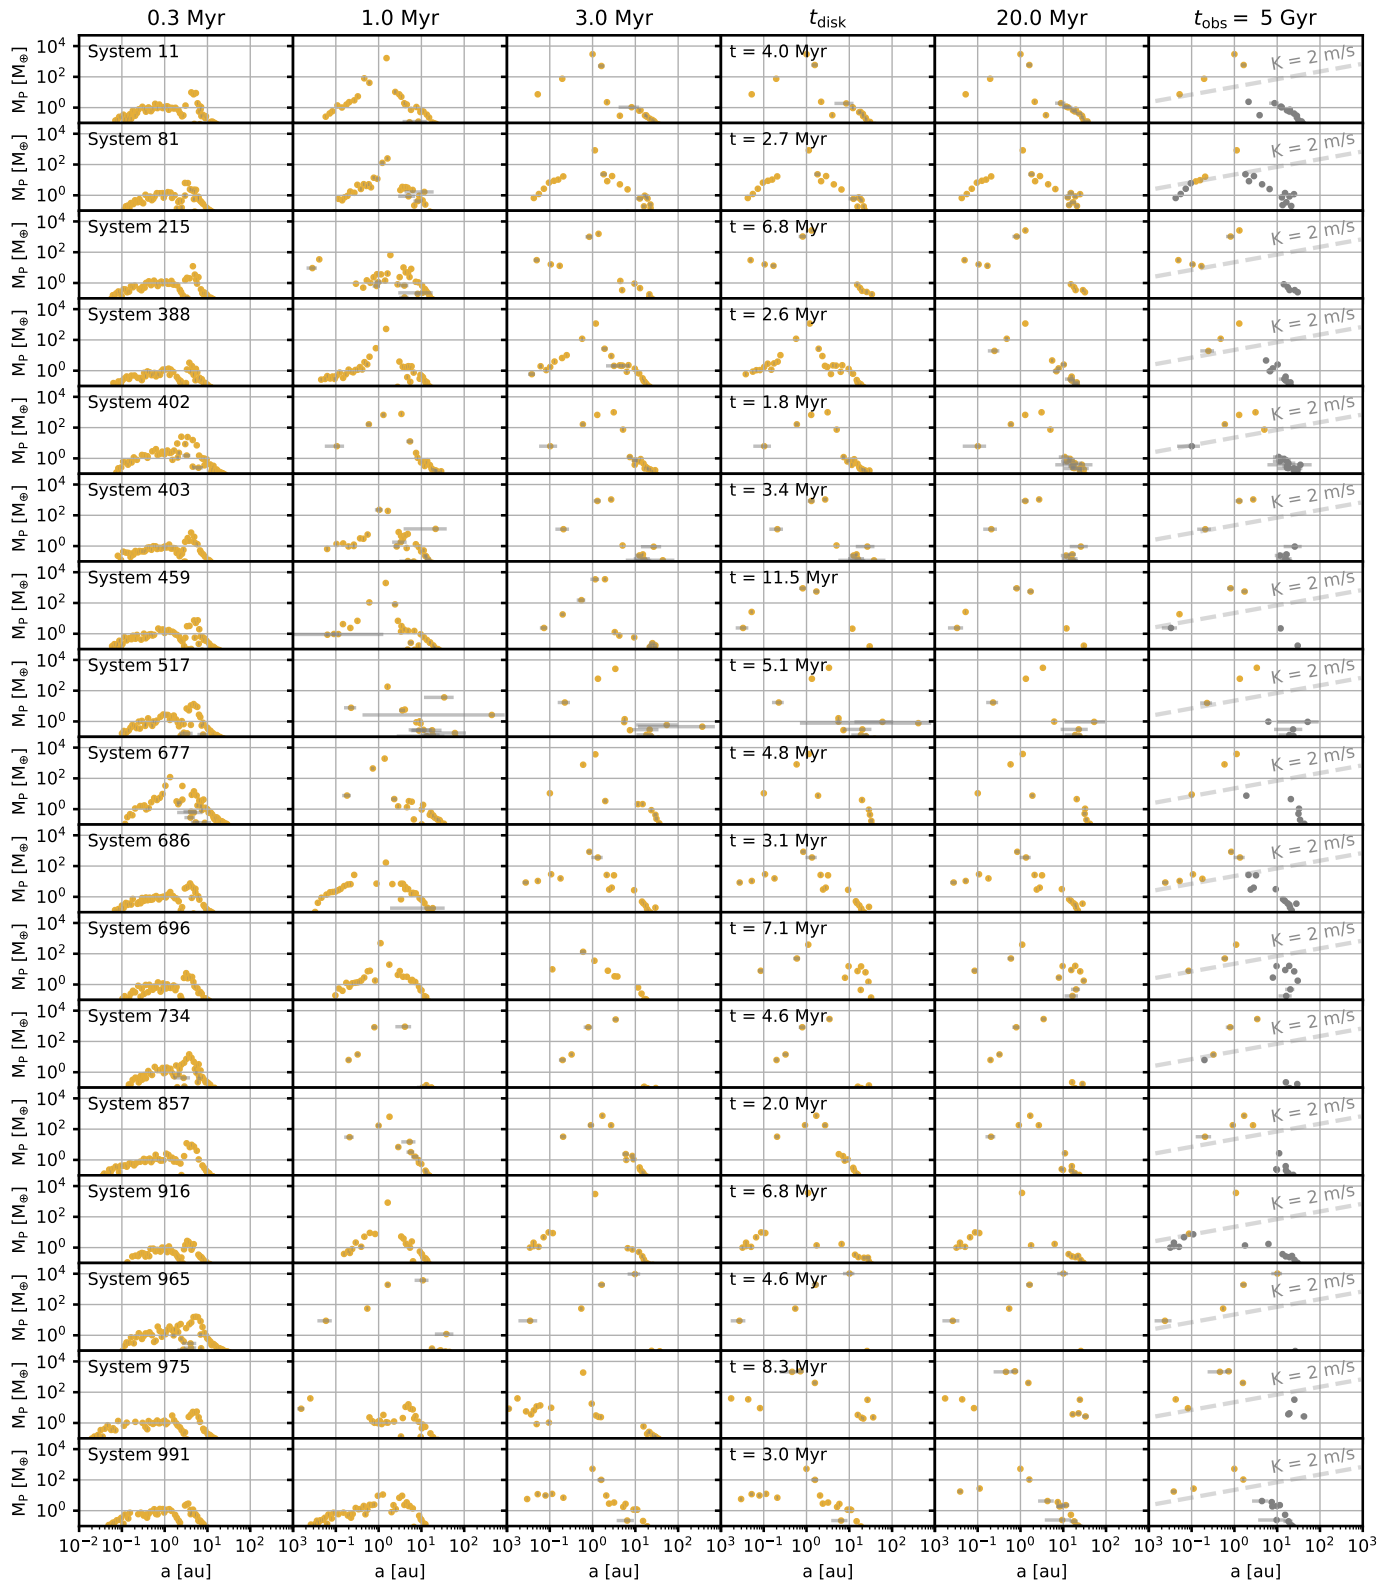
0.3 Myr

1.0 Myr

3.0 Myr

$t_{\rm disk}$

20.0 Myr

$t_{\rm obs} =$ 5 Gyr

System 11 — t = 4.0 Myr
System 81 — t = 2.7 Myr
System 215 — t = 6.8 Myr
System 388 — t = 2.6 Myr
System 402 — t = 1.8 Myr
System 403 — t = 3.4 Myr
System 459 — t = 11.5 Myr
System 517 — t = 5.1 Myr
System 677 — t = 4.8 Myr
System 686 — t = 3.1 Myr
System 696 — t = 7.1 Myr
System 734 — t = 4.6 Myr
System 857 — t = 2.0 Myr
System 916 — t = 6.8 Myr
System 965 — t = 4.6 Myr
System 975 — t = 8.3 Myr
System 991 — t = 3.0 Myr

K = 2 m/s

$M_P$ [$M_\oplus$]

$10^4$ $10^2$ $10^0$

$10^{-2}$ $10^{-1}$ $10^0$ $10^1$ $10^2$ $10^3$

a [au]